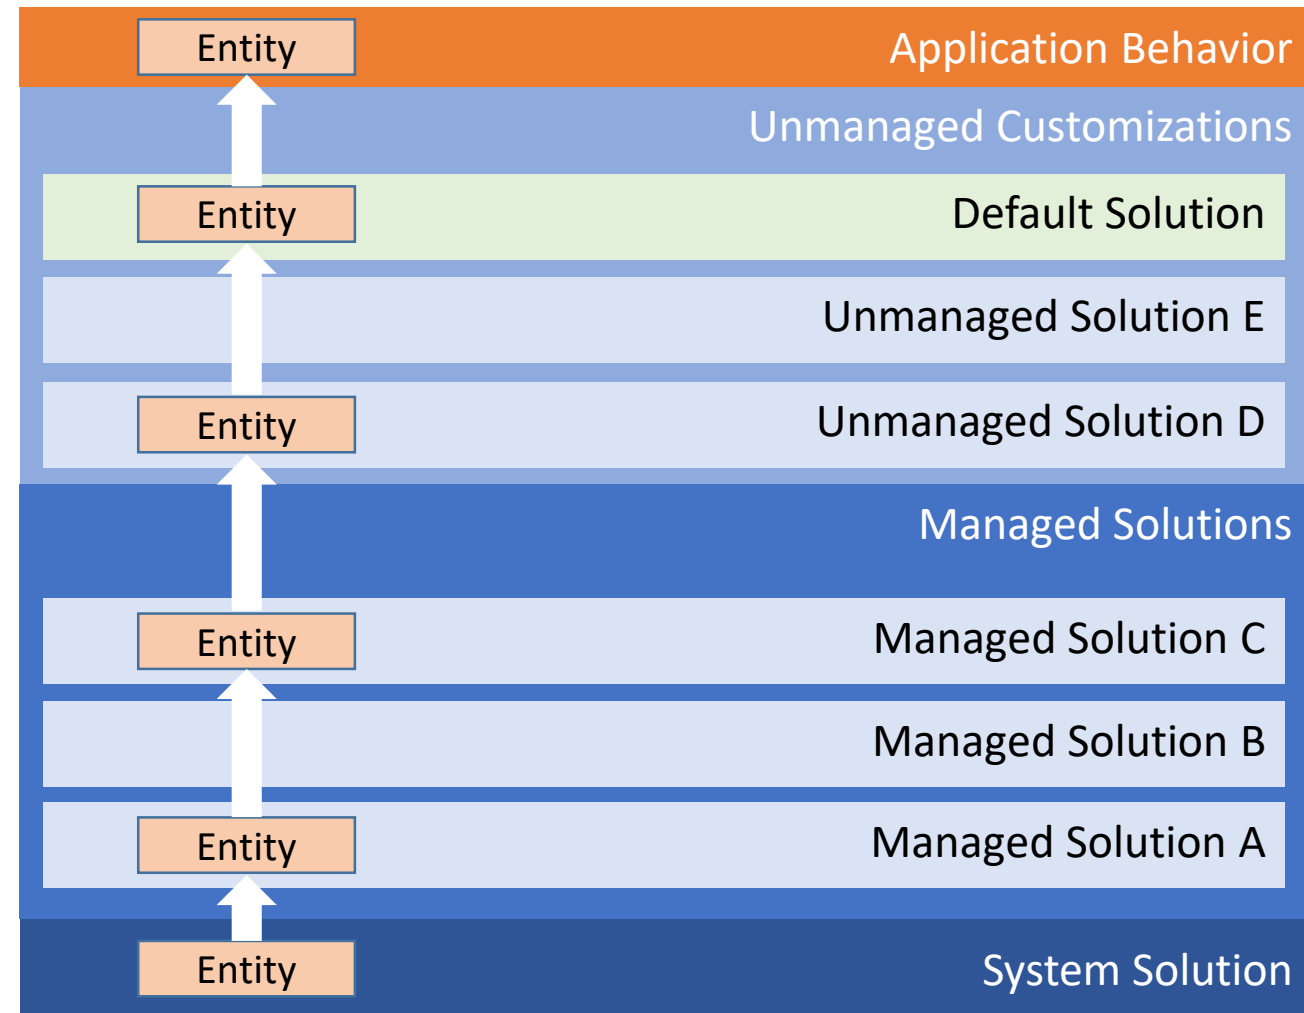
Entity

Application Behavior

Unmanaged Customizations

Entity

Default Solution

Unmanaged Solution E

Entity

Unmanaged Solution D

Managed Solutions

Entity

Managed Solution C

Managed Solution B

Entity

Managed Solution A

Entity

System Solution